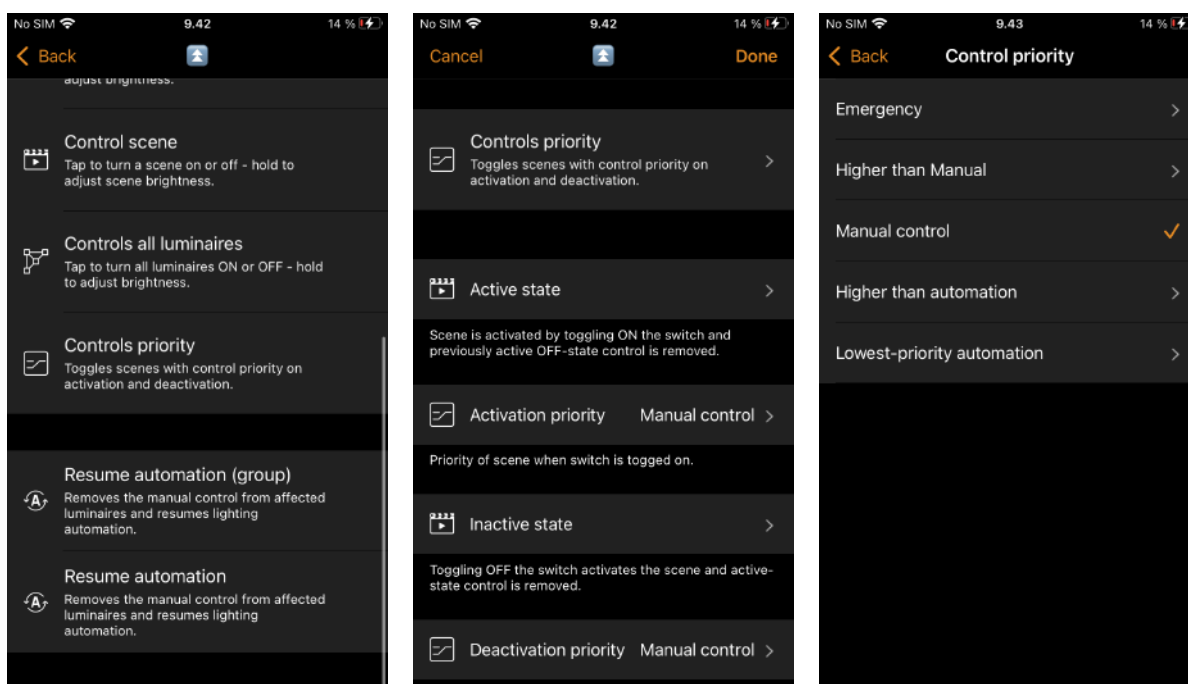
No SIM 9.42 14 %

Back

adjust brightness.

Control scene
Tap to turn a scene on or off - hold to adjust scene brightness.

Controls all luminaires
Tap to turn all luminaires ON or OFF - hold to adjust brightness.

Controls priority
Toggles scenes with control priority on activation and deactivation.

Resume automation (group)
Removes the manual control from affected luminaires and resumes lighting automation.

Resume automation
Removes the manual control from affected luminaires and resumes lighting automation.

No SIM 9.42 14 %

Cancel Done

Controls priority
Toggles scenes with control priority on activation and deactivation.

Active state

Scene is activated by toggling ON the switch and previously active OFF-state control is removed.

Activation priority Manual control

Priority of scene when switch is toged on.

Inactive state

Toggling OFF the switch activates the scene and active-state control is removed.

Deactivation priority Manual control

No SIM 9.43 14 %

Back Control priority

Emergency

Higher than Manual

Manual control

Higher than automation

Lowest-priority automation